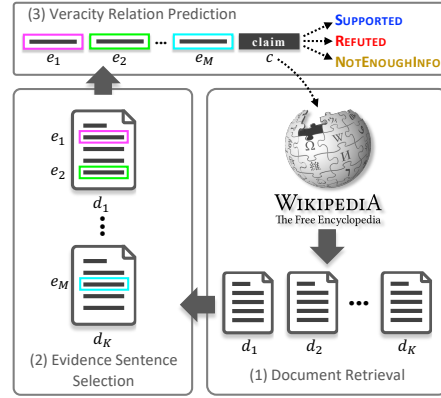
(3) Veracity Relation Prediction

$e_1$ $e_2$ ··· $e_M$ claim $c$

SUPPORTED
REFUTED
NOTENOUGHINFO

$e_1$
$e_2$
$d_1$
$e_M$
$d_K$

(2) Evidence Sentence Selection

WIKIPEDIA
The Free Encyclopedia

$d_1$ $d_2$ ··· $d_K$

(1) Document Retrieval